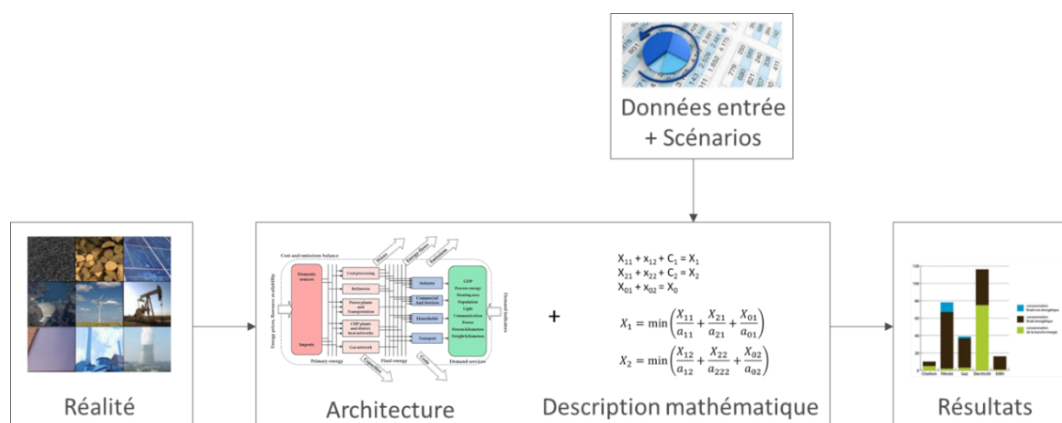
Données entrée + Scénarios

Réalité

Cost and emissions balance

Energy prices, Resource availability

Domestic sources

Imports

Coal processing

Refineries

Powerplants and Transportation

CHP plants and district heat networks

Gas network

Primary energy

Final energy

Industry

Commercial And Services

Households

Transport

GDP
Process energy
Heating area
Population
Light
Communication
Power
Person kilometres
Freight kilometres

Demand services

Demand indicators

Architecture

+

$X_{11} + x_{12} + C_1 = X_1$
$X_{21} + x_{22} + C_2 = X_2$
$X_{01} + x_{02} = X_0$

$X_1 = \min\left(\frac{X_{11}}{a_{11}} + \frac{X_{21}}{a_{21}} + \frac{X_{01}}{a_{01}}\right)$

$X_2 = \min\left(\frac{X_{12}}{a_{12}} + \frac{X_{22}}{a_{222}} + \frac{X_{02}}{a_{02}}\right)$

Description mathématique

Résultats